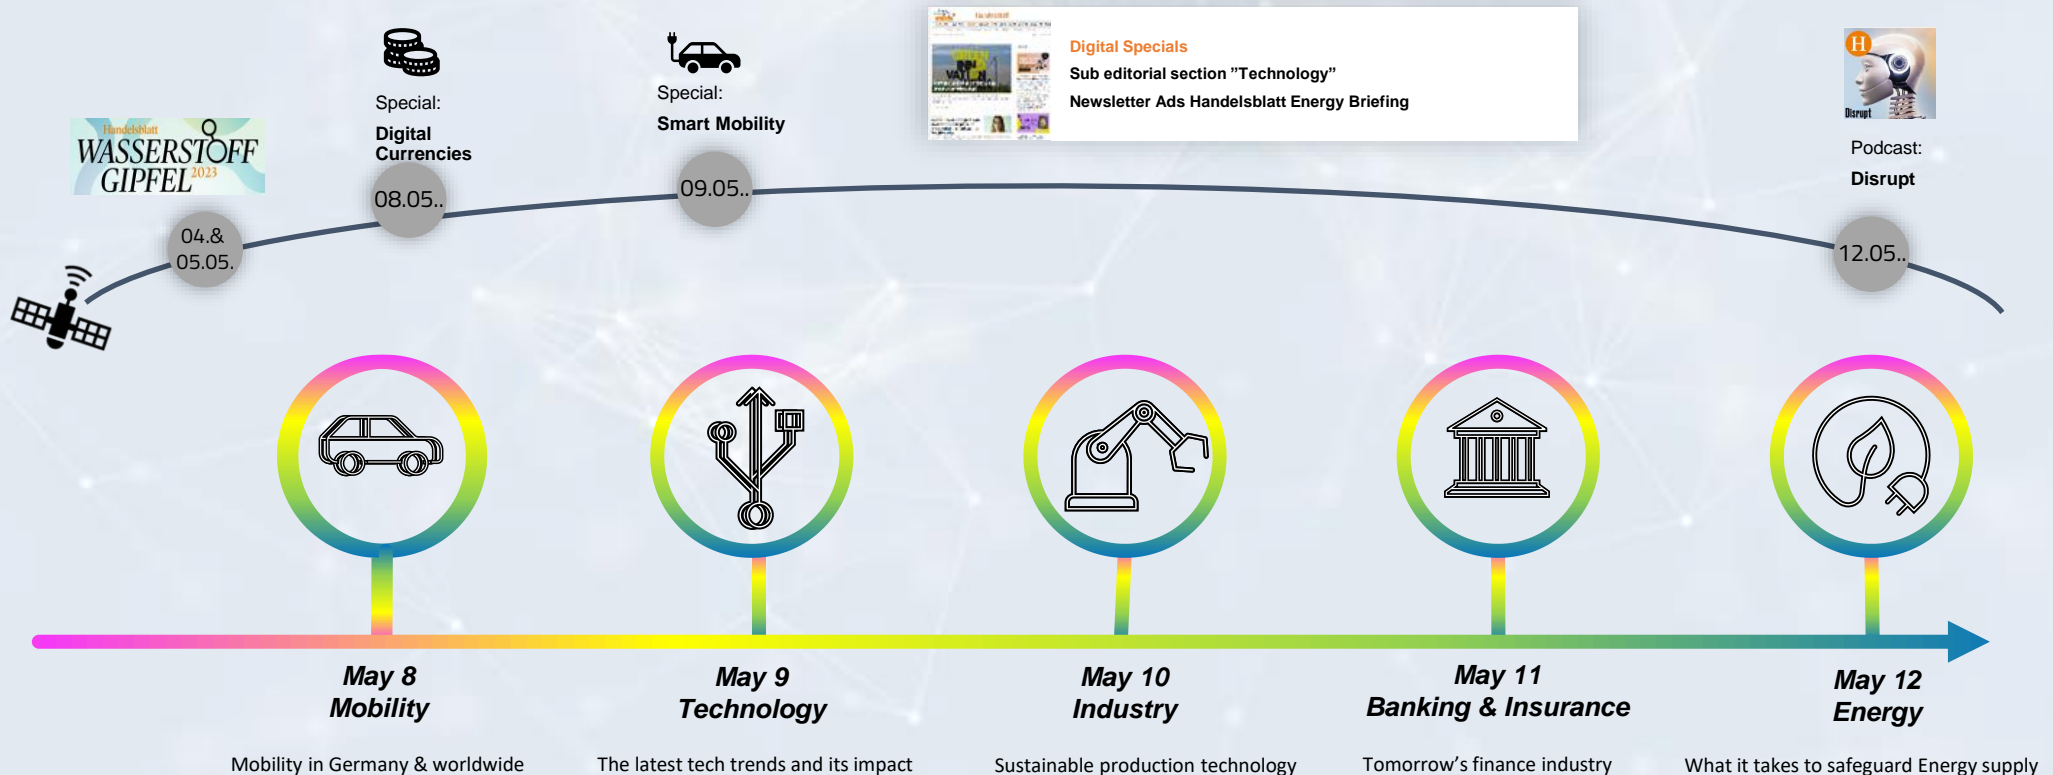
Handelsblatt
WASSERSTOFF GIPFEL 2023

04.& 05.05.

Special:
Digital Currencies

08.05..

Special:
Smart Mobility

09.05..

Digital Specials
Sub editorial section "Technology"
Newsletter Ads Handelsblatt Energy Briefing

H
Disrupt
Podcast:
Disrupt

12.05..

May 8
Mobility

Mobility in Germany & worldwide

May 9
Technology

The latest tech trends and its impact

May 10
Industry

Sustainable production technology

May 11
Banking & Insurance

Tomorrow's finance industry

May 12
Energy

What it takes to safeguard Energy supply